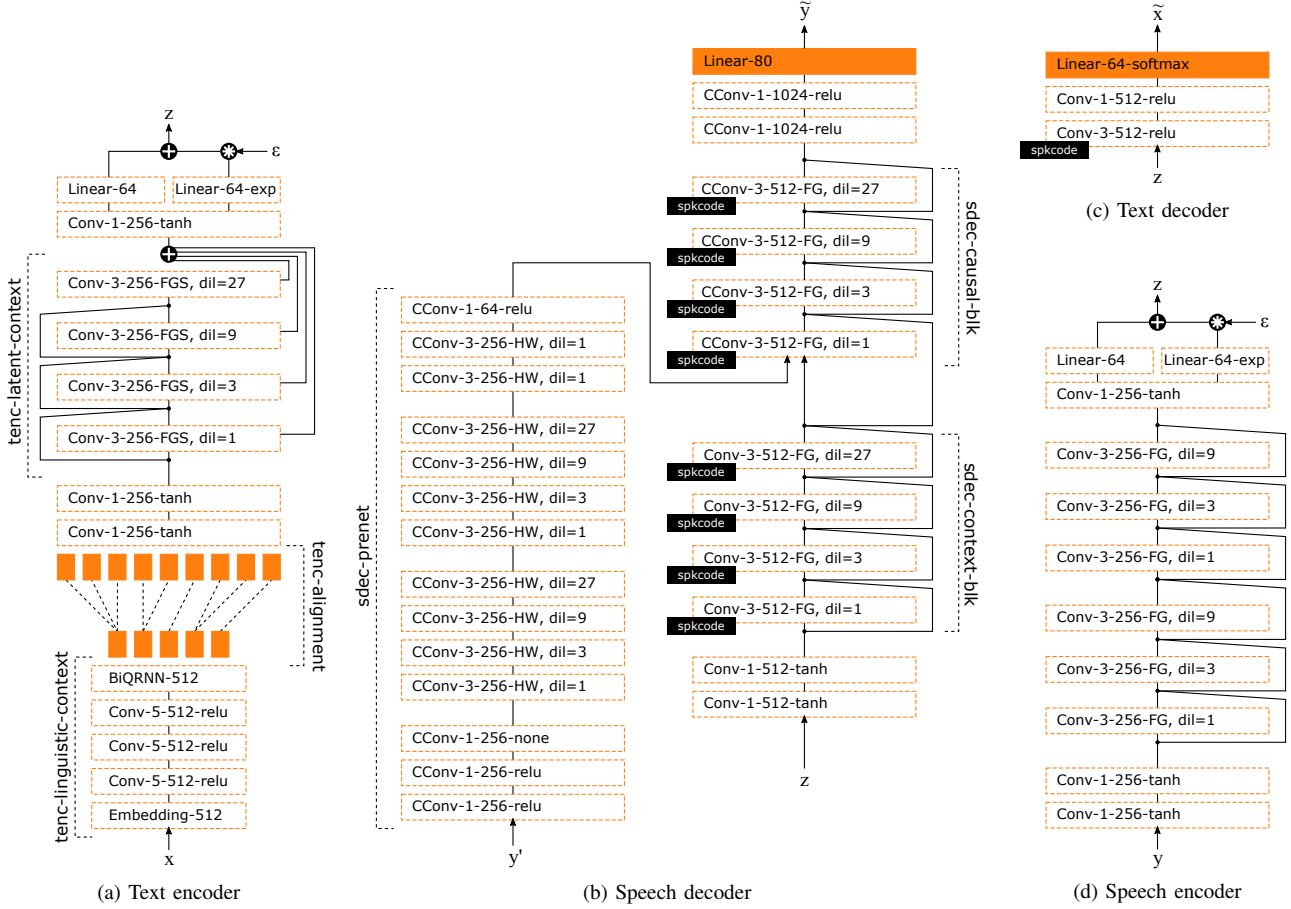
z

ε

Linear-64

Linear-64-exp

Conv-1-256-tanh

tenc-latent-context

Conv-3-256-FGS, dil=27

Conv-3-256-FGS, dil=9

Conv-3-256-FGS, dil=3

Conv-3-256-FGS, dil=1

Conv-1-256-tanh

Conv-1-256-tanh

tenc-alignment

tenc-linguistic-context

BiQRNN-512

Conv-5-512-relu

Conv-5-512-relu

Conv-5-512-relu

Embedding-512

x

(a) Text encoder

$\tilde{y}$

Linear-80

CConv-1-1024-relu

CConv-1-1024-relu

sdec-causal-blk

CConv-3-512-FG, dil=27

spkcode

CConv-3-512-FG, dil=9

spkcode

CConv-3-512-FG, dil=3

spkcode

CConv-3-512-FG, dil=1

spkcode

sdec-prenet

CConv-1-64-relu

CConv-3-256-HW, dil=1

CConv-3-256-HW, dil=1

CConv-3-256-HW, dil=27

CConv-3-256-HW, dil=9

CConv-3-256-HW, dil=3

CConv-3-256-HW, dil=1

CConv-3-256-HW, dil=27

CConv-3-256-HW, dil=9

CConv-3-256-HW, dil=3

CConv-3-256-HW, dil=1

CConv-1-256-none

CConv-1-256-relu

CConv-1-256-relu

y'

sdec-context-blk

Conv-3-512-FG, dil=27

spkcode

Conv-3-512-FG, dil=9

spkcode

Conv-3-512-FG, dil=3

spkcode

Conv-3-512-FG, dil=1

spkcode

Conv-1-512-tanh

Conv-1-512-tanh

z

(b) Speech decoder

$\tilde{x}$

Linear-64-softmax

Conv-1-512-relu

Conv-3-512-relu

spkcode

z

(c) Text decoder

z

ε

Linear-64

Linear-64-exp

Conv-1-256-tanh

Conv-3-256-FG, dil=9

Conv-3-256-FG, dil=3

Conv-3-256-FG, dil=1

Conv-3-256-FG, dil=9

Conv-3-256-FG, dil=3

Conv-3-256-FG, dil=1

Conv-1-256-tanh

Conv-1-256-tanh

y

(d) Speech encoder